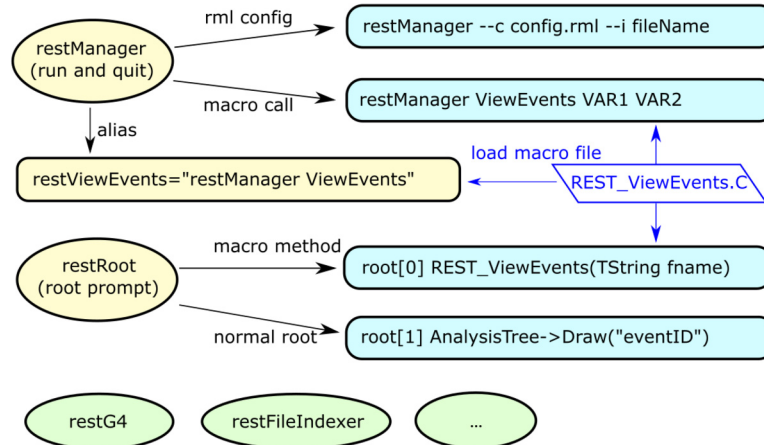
restManager
(run and quit)

rml config

restManager --c config.rml --i fileName

macro call

restManager ViewEvents VAR1 VAR2

alias

load macro file

restViewEvents="restManager ViewEvents"

REST_ViewEvents.C

macro method

restRoot
(root prompt)

root[0] REST_ViewEvents(TString fname)

normal root

root[1] AnalysisTree->Draw("eventID")

restG4

restFileIndexer

...